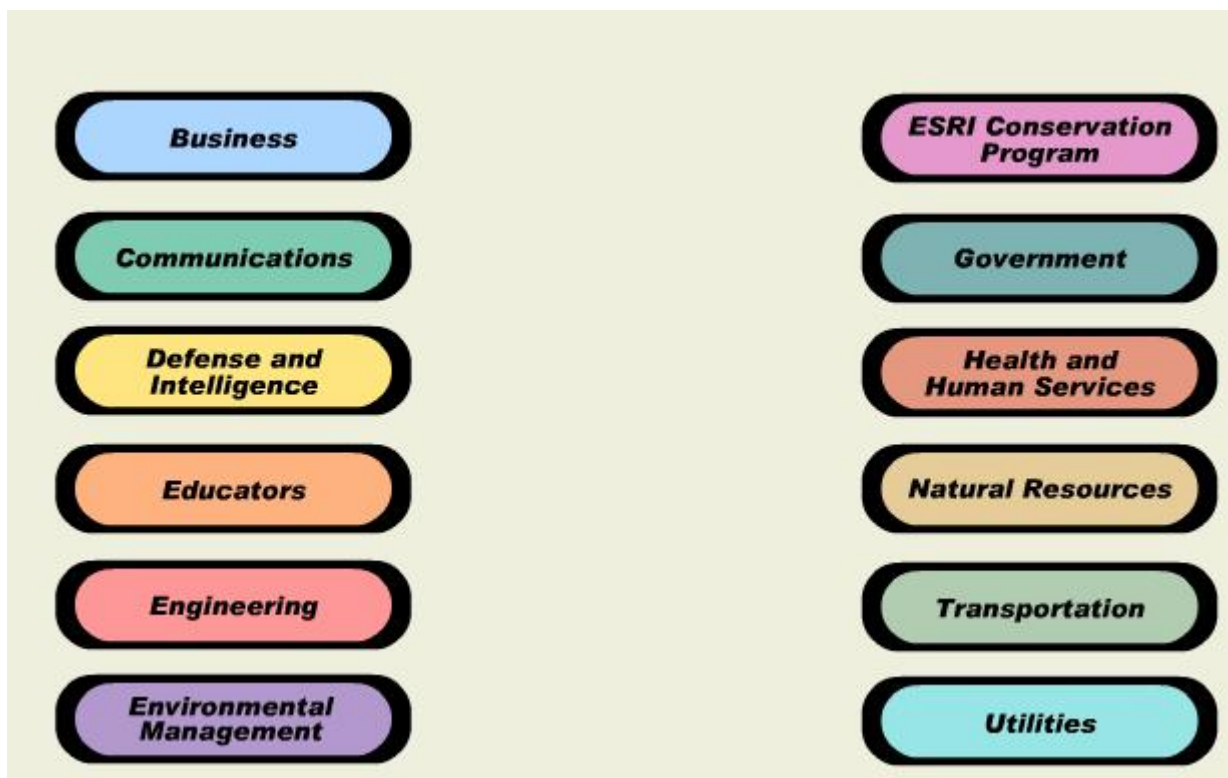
Business

Communications

Defense and Intelligence

Educators

Engineering

Environmental Management

ESRI Conservation Program

Government

Health and Human Services

Natural Resources

Transportation

Utilities